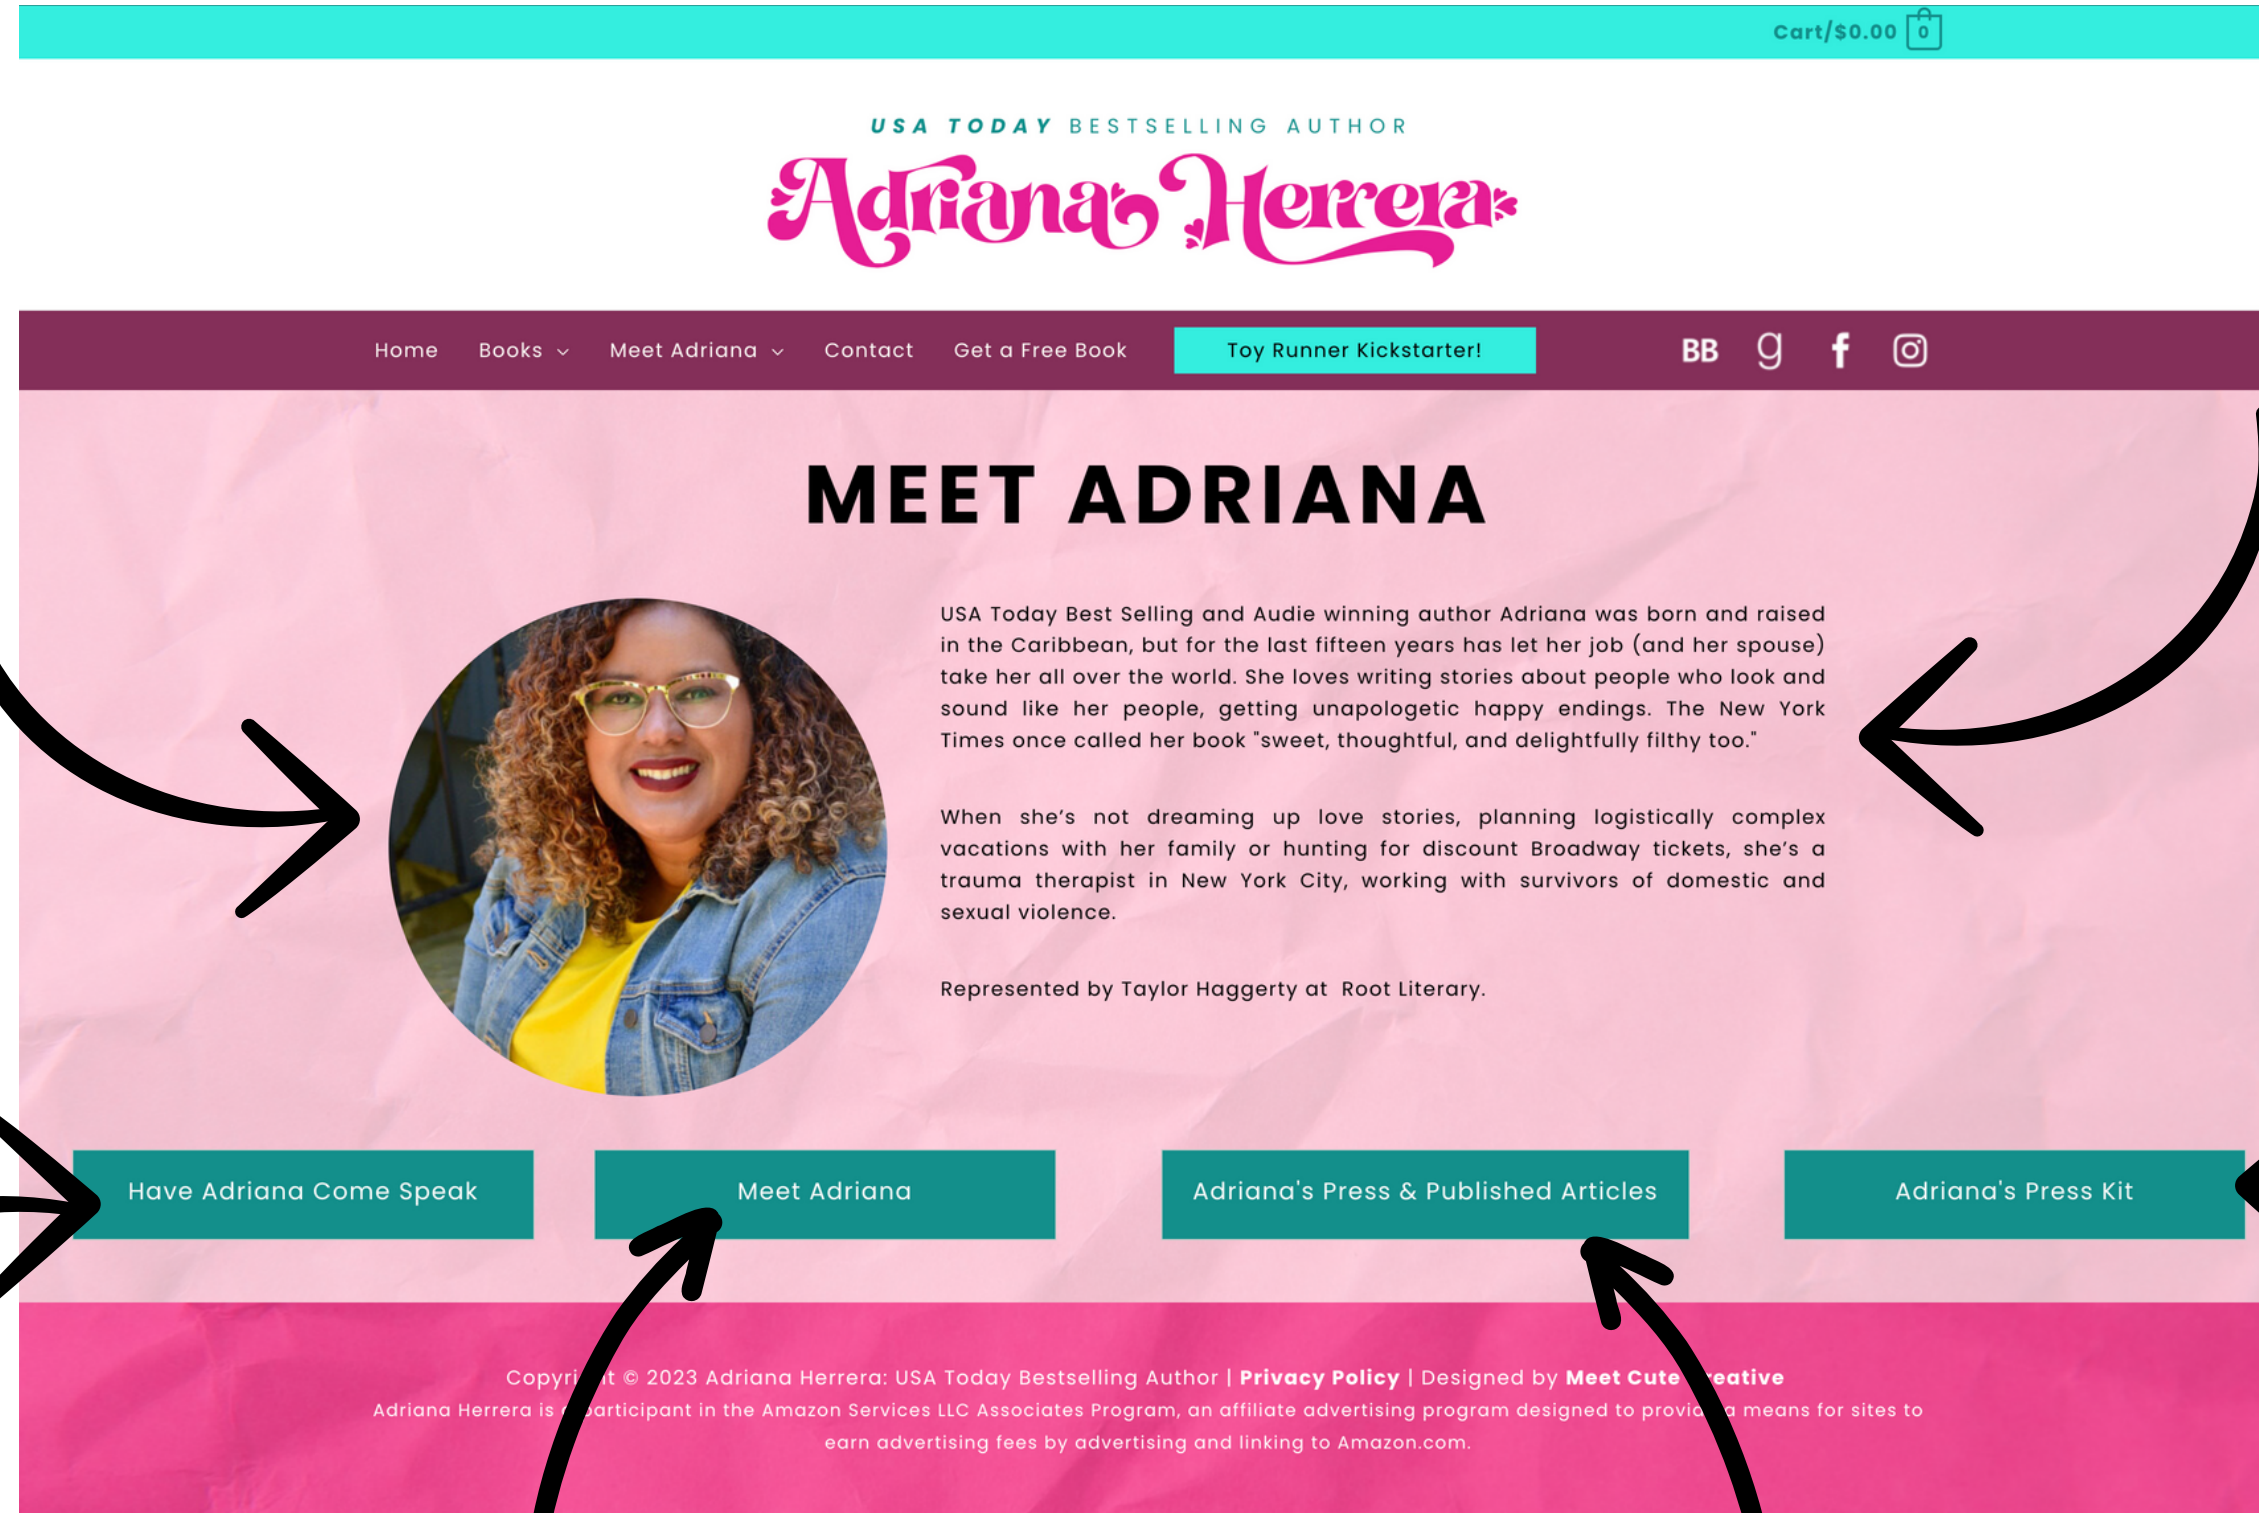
Cart/$0.00 0

USA TODAY BESTSELLING AUTHOR

Adriana Herrera

Home Books Meet Adriana Contact Get a Free Book Toy Runner Kickstarter!

BB g

MEET ADRIANA

USA Today Best Selling and Audie winning author Adriana was born and raised in the Caribbean, but for the last fifteen years has let her job (and her spouse) take her all over the world. She loves writing stories about people who look and sound like her people, getting unapologetic happy endings. The New York Times once called her book "sweet, thoughtful, and delightfully filthy too."

When she's not dreaming up love stories, planning logistically complex vacations with her family or hunting for discount Broadway tickets, she's a trauma therapist in New York City, working with survivors of domestic and sexual violence.

Represented by Taylor Haggerty at Root Literary.

Have Adriana Come Speak

Meet Adriana

Adriana's Press & Published Articles

Adriana's Press Kit

Copyri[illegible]t © 2023 Adriana Herrera: USA Today Bestselling Author | Privacy Policy | Designed by Meet Cute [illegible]eative
Adriana Herrera is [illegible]participant in the Amazon Services LLC Associates Program, an affiliate advertising program designed to provi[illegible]a means for sites to earn advertising fees by advertising and linking to Amazon.com.